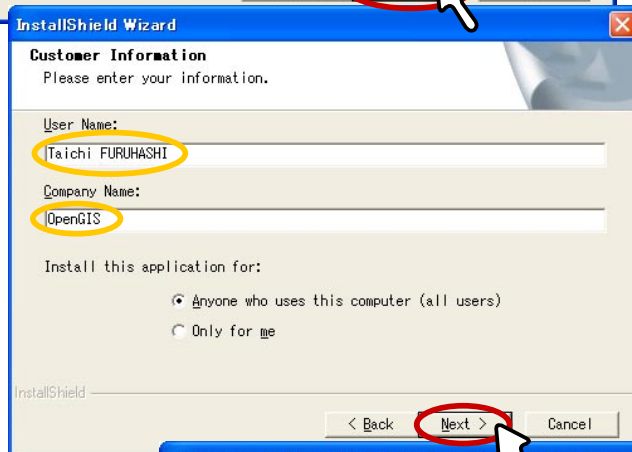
InstallShield Wizard

Customer Information
Please enter your information.

User Name:
Taichi FURUHASHI

Company Name:
OpenGIS

Install this application for:

Anyone who uses this computer (all users)

Only for me

InstallShield

< Back
Next >
Cancel